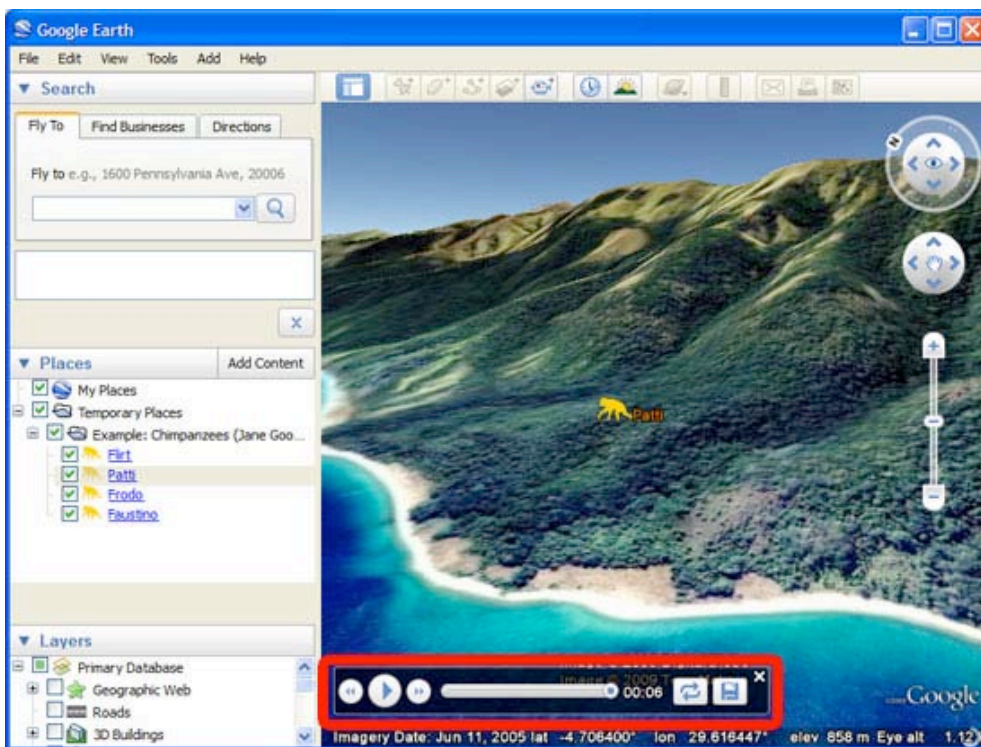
Google Earth

File Edit View Tools Add Help

▼ Search

Fly To | Find Businesses | Directions

Fly to e.g., 1600 Pennsylvania Ave, 20006

▼ Places | Add Content

My Places
Temporary Places
Example: Chimpanzees (Jane Goo...
Flirt
Patti
Frodo
Faustino

▼ Layers

Primary Database
Geographic Web
Roads
3D Buildings

Patti

Image © 2009 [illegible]

00:06

Google

Imagery Date: Jun 11, 2005 lat -4.706400° lon 29.616447° elev 858 m Eye alt 1.12